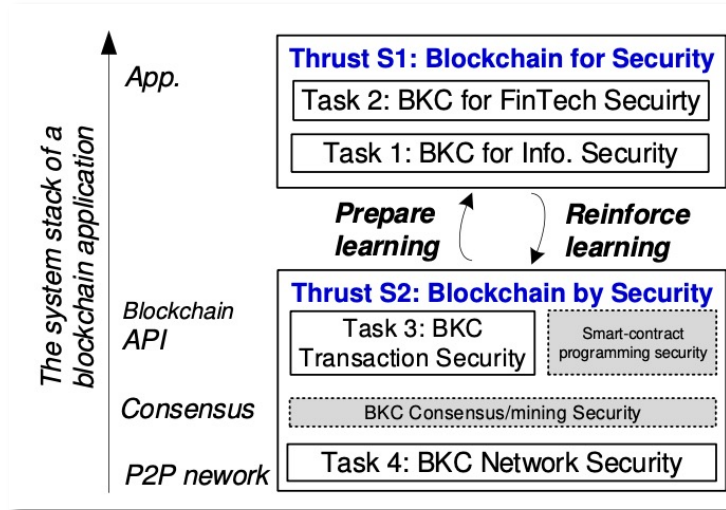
The system stack of a blockchain application

App.

Thrust S1: Blockchain for Security

Task 2: BKC for FinTech Secuirty

Task 1: BKC for Info. Security

Prepare learning

Reinforce learning

Blockchain API

Thrust S2: Blockchain by Security

Task 3: BKC Transaction Security

Smart-contract programming security

Consensus

BKC Consensus/mining Security

P2P nework

Task 4: BKC Network Security